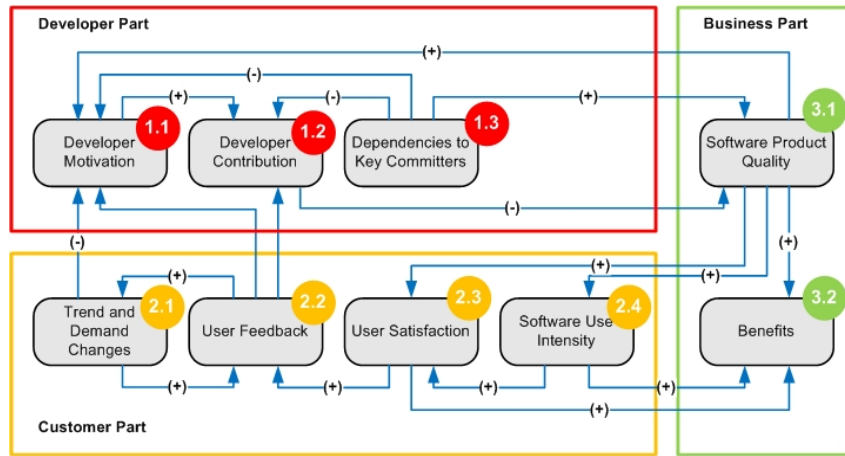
Developer Part

Business Part

(+)

(-)

(+)

(-)

(+)

Developer Motivation 1.1

Developer Contribution 1.2

Dependencies to Key Committers 1.3

Software Product Quality 3.1

(-)

(-)

(+)

(+)

(+)

(+)

Trend and Demand Changes 2.1

User Feedback 2.2

User Satisfaction 2.3

Software Use Intensity 2.4

Benefits 3.2

(+)

(+)

(+)

(+)

(+)

Customer Part